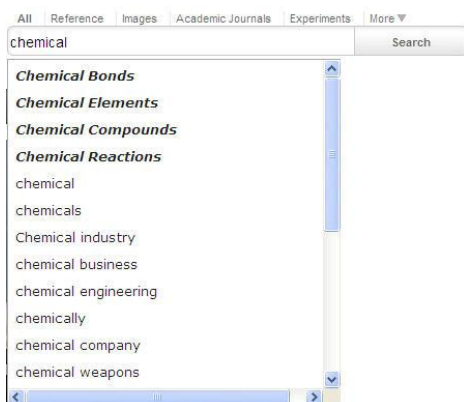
All | Reference | Images | Academic Journals | Experiments | More ▼

chemical

Search

Chemical Bonds
Chemical Elements
Chemical Compounds
Chemical Reactions
chemical
chemicals
Chemical industry
chemical business
chemical engineering
chemically
chemical company
chemical weapons